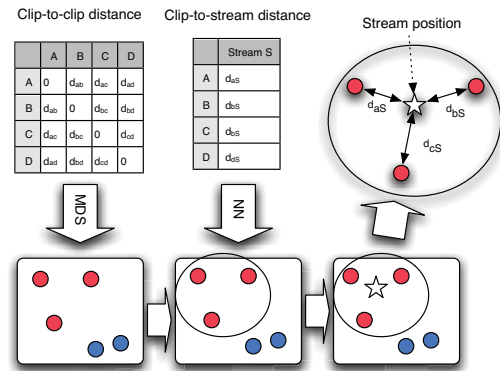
Clip-to-clip distance

| | A | B | C | D |
|---|---|---|---|---|
| A | 0 | $d_{ab}$ | $d_{ac}$ | $d_{ad}$ |
| B | $d_{ab}$ | 0 | $d_{bc}$ | $d_{bd}$ |
| C | $d_{ac}$ | $d_{bc}$ | 0 | $d_{cd}$ |
| D | $d_{ad}$ | $d_{bd}$ | $d_{cd}$ | 0 |

Clip-to-stream distance

| | Stream S |
|---|---|
| A | $d_{aS}$ |
| B | $d_{bS}$ |
| C | $d_{bS}$ |
| D | $d_{dS}$ |

Stream position

$d_{aS}$

$d_{bS}$

$d_{cS}$

MDS

NN